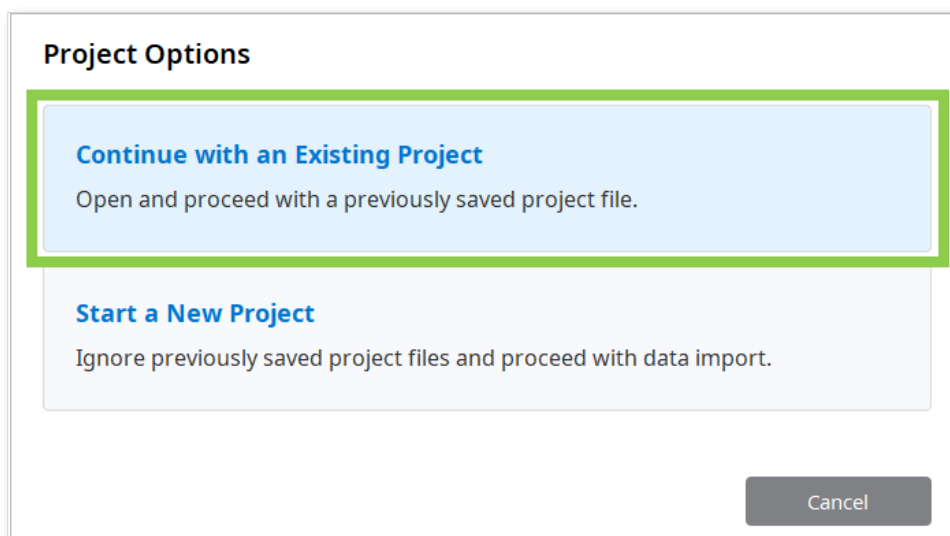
Project Options

Continue with an Existing Project

Open and proceed with a previously saved project file.

Start a New Project

Ignore previously saved project files and proceed with data import.

Cancel